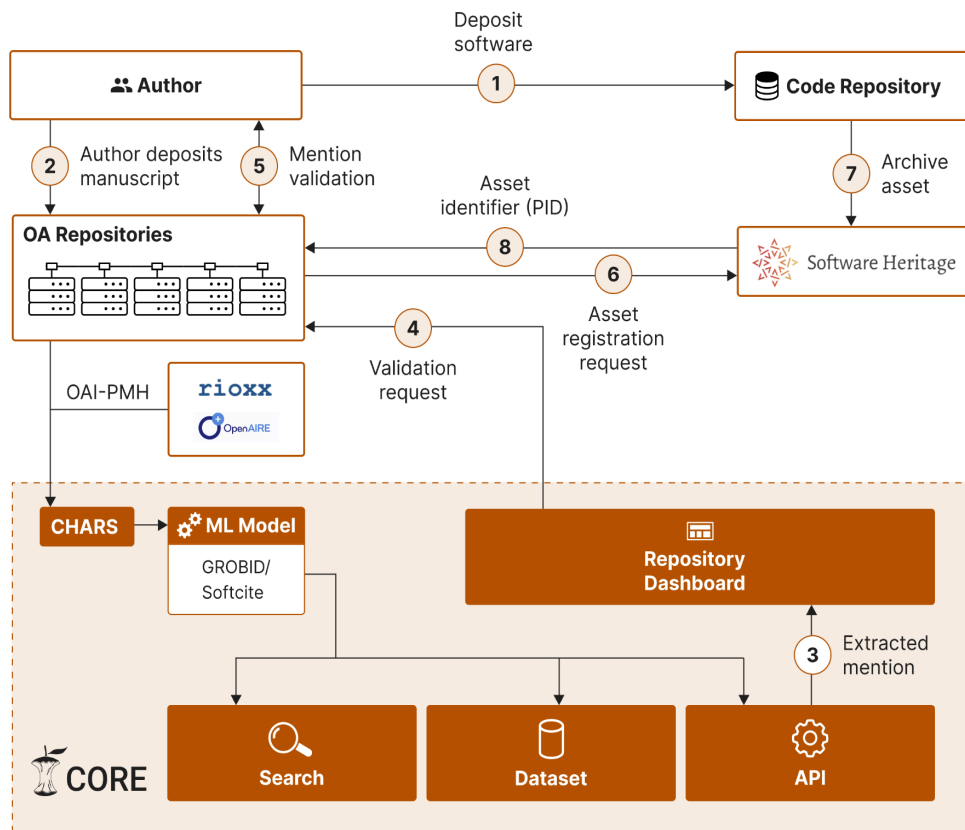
Deposit software

1

Author

Code Repository

2 Author deposits manuscript

5 Mention validation

7 Archive asset

Asset identifier (PID)

8

OA Repositories

Software Heritage

6

Asset registration request

4

Validation request

OAI-PMH

rioxx

OpenAIRE

CHARS

ML Model

GROBID/ Softcite

Repository Dashboard

3 Extracted mention

Search

Dataset

API

CORE